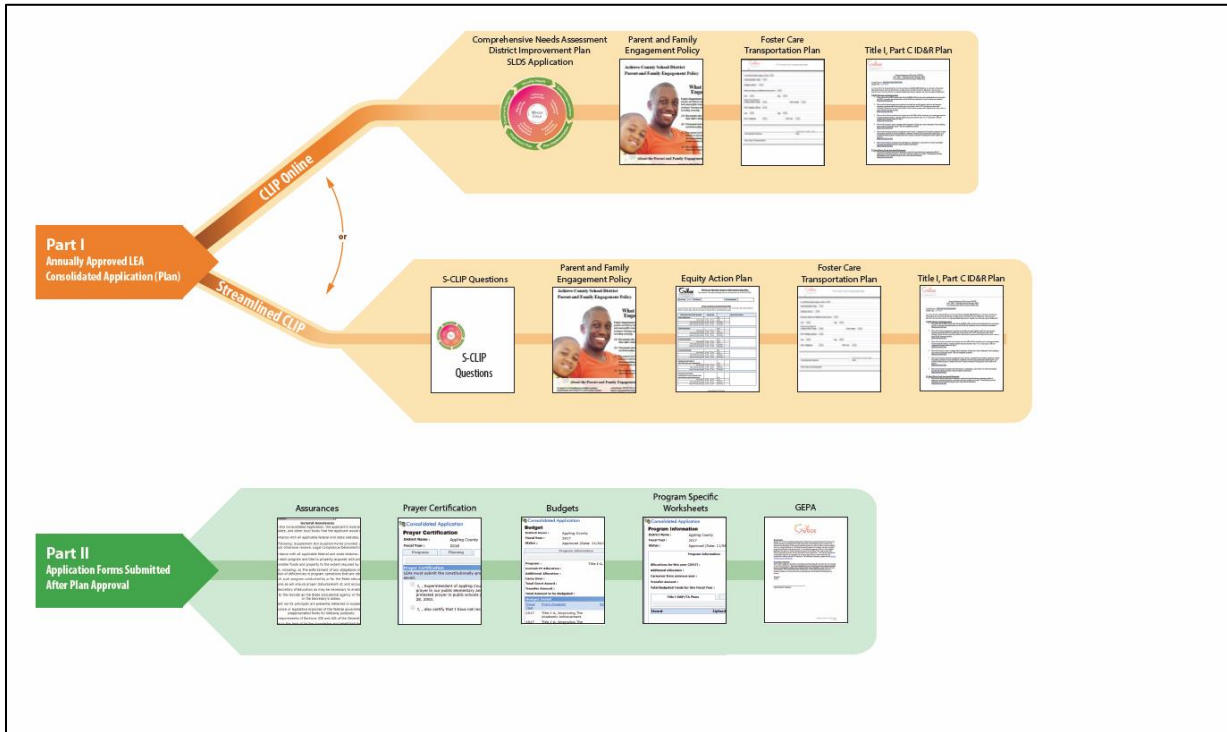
Comprehensive Needs Assessment
District Improvement Plan
SLDS Application

Parent and Family Engagement Policy

Foster Care Transportation Plan

Title I, Part C ID&R Plan

CLIP Online

or

Part I
Annually Approved LEA Consolidated Application (Plan)

Streamlined CLIP

S-CLIP Questions

S-CLIP Questions

Parent and Family Engagement Policy

Equity Action Plan

Foster Care Transportation Plan

Title I, Part C ID&R Plan

Part II
Application Forms Submitted After Plan Approval

Assurances

Prayer Certification

Budgets

Program Specific Worksheets

GEPA

Consolidated Application
Prayer Certification

Consolidated Application
Budget

Consolidated Application
Program Information